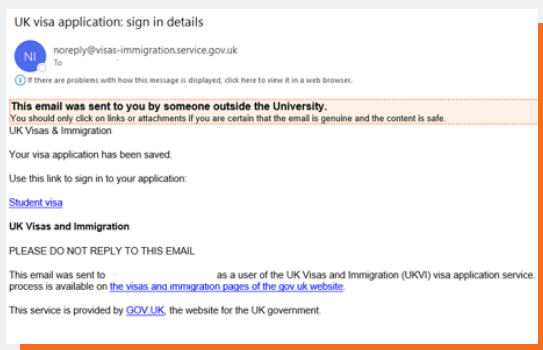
UK visa application: sign in details

NI

noreply@visas-immigration.service.gov.uk

To

If there are problems with how this message is displayed, click here to view it in a web browser.

This email was sent to you by someone outside the University.

You should only click on links or attachments if you are certain that the email is genuine and the content is safe.

UK Visas & Immigration

Your visa application has been saved.

Use this link to sign in to your application:

Student visa

UK Visas and Immigration

PLEASE DO NOT REPLY TO THIS EMAIL

This email was sent to as a user of the UK Visas and Immigration (UKVI) visa application service. process is available on the visas and immigration pages of the gov.uk website.

This service is provided by GOV.UK, the website for the UK government.